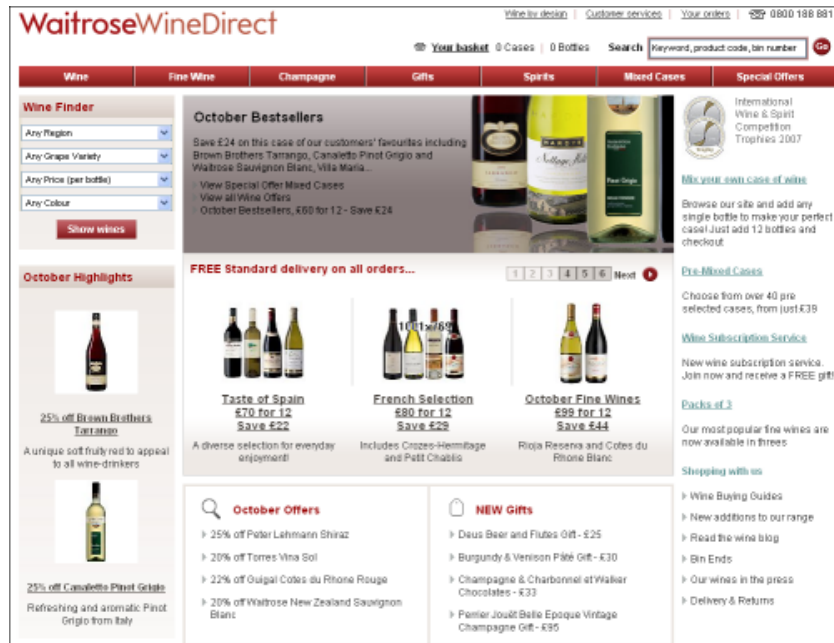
WaitroseWineDirect

Wine by design | Customer services | Your orders | 0800 188 881

Your basket 0 Cases | 0 Bottles Search Keyword, product code, bin number Go

Wine | Fine Wine | Champagne | Gifts | Spirits | Mixed Cases | Special Offers

Wine Finder

Any Region
Any Grape Variety
Any Price (per bottle)
Any Colour

Show wines

October Highlights

25% off Brown Brothers Tarrango

A unique soft fruity red to appeal to all wine-drinkers

25% off Canaletto Pinot Grigio

Refreshing and aromatic Pinot Grigio from Italy

October Bestsellers

Save £24 on this case of our customers' favourites including Brown Brothers Tarrango, Canaletto Pinot Grigio and Waitrose Sauvignon Blanc, Villa Maria...

View Special Offer Mixed Cases
View all Wine Offers
October Bestsellers, £60 for 12 - Save £24

FREE Standard delivery on all orders...

1 2 3 4 5 6 Next

Taste of Spain
£70 for 12
Save £22
A diverse selection for everyday enjoyment!

French Selection
£80 for 12
Save £29
Includes Crozes-Hermitage and Petit Chablis

October Fine Wines
£99 for 12
Save £44
Rioja Reserva and Cotes du Rhone Blanc

October Offers

25% off Peter Lehmann Shiraz
20% off Torres Vina Sol
22% off Guigal Cotes du Rhone Rouge
20% off Waitrose New Zealand Sauvignon Blanc

NEW Gifts

Deus Beer and Flutes Gift - £25
Burgundy & Venison Pâté Gift - £30
Champagne & Charbonnel et Walker Chocolates - £33
Perrier Jouët Belle Epoque Vintage Champagne Gift - £95

International Wine & Spirit Competition Trophies 2007

Mix your own case of wine

Browse our site and add any single bottle to make your perfect case! Just add 12 bottles and checkout

Pre-Mixed Cases

Choose from over 40 pre selected cases, from just £39

Wine Subscription Service

New wine subscription service. Join now and receive a FREE gift!

Packs of 3

Our most popular fine wines are now available in threes

Shopping with us

Wine Buying Guides
New additions to our range
Read the wine blog
Bin Ends
Our wines in the press
Delivery & Returns